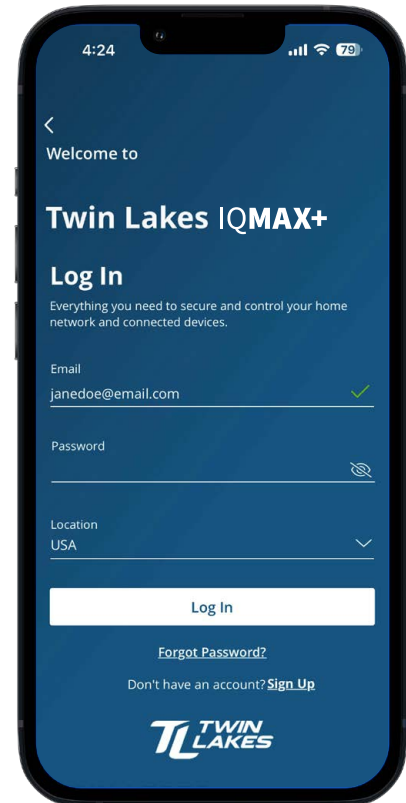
4:24

79

Welcome to

Twin Lakes IQMAX+

Log In

Everything you need to secure and control your home network and connected devices.

Email

janedoe@email.com

Password

Location

USA

Log In

Forgot Password?

Don't have an account? Sign Up

TL TWIN LAKES